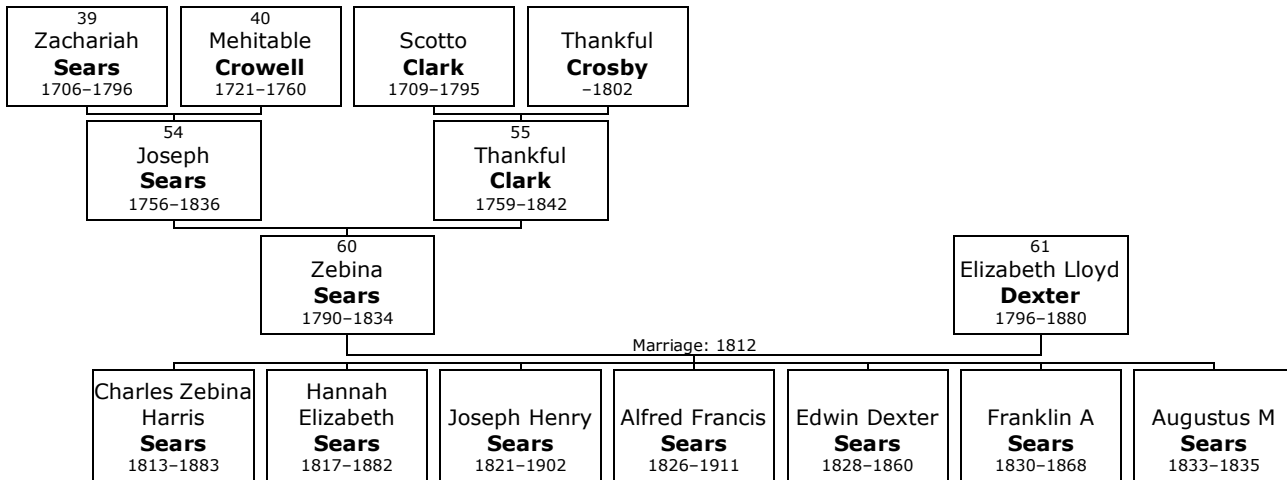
39
Zachariah
**Sears**
1706–1796

40
Mehitable
**Crowell**
1721–1760

Scotto
**Clark**
1709–1795

Thankful
**Crosby**
–1802

54
Joseph
**Sears**
1756–1836

55
Thankful
**Clark**
1759–1842

60
Zebina
**Sears**
1790–1834

61
Elizabeth Lloyd
**Dexter**
1796–1880

Marriage: 1812

Charles Zebina Harris
**Sears**
1813–1883

Hannah Elizabeth
**Sears**
1817–1882

Joseph Henry
**Sears**
1821–1902

Alfred Francis
**Sears**
1826–1911

Edwin Dexter
**Sears**
1828–1860

Franklin A
**Sears**
1830–1868

Augustus M
**Sears**
1833–1835